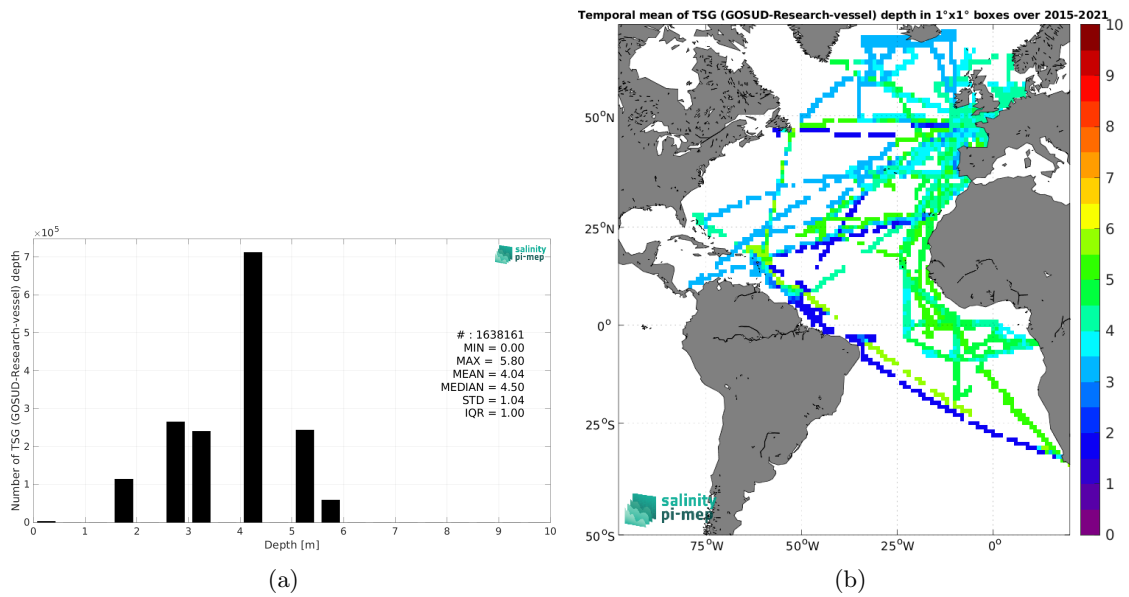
$\times 10^5$

salinity pi-mep

Number of TSG (GOSUD-Research-vessel) depth

7
6
5
4
3
2
1
0

# : 1638161
MIN = 0.00
MAX = 5.80
MEAN = 4.04
MEDIAN = 4.50
STD = 1.04
IQR = 1.00

0 1 2 3 4 5 6 7 8 9 10
Depth [m]

(a)

Temporal mean of TSG (GOSUD-Research-vessel) depth in 1°x1° boxes over 2015-2021

$50^oN$
$25^oN$
$0^o$
$25^oS$
$50^oS$

$75^oW$ $50^oW$ $25^oW$ $0^o$

10
9
8
7
6
5
4
3
2
1
0

salinity pi-mep

(b)